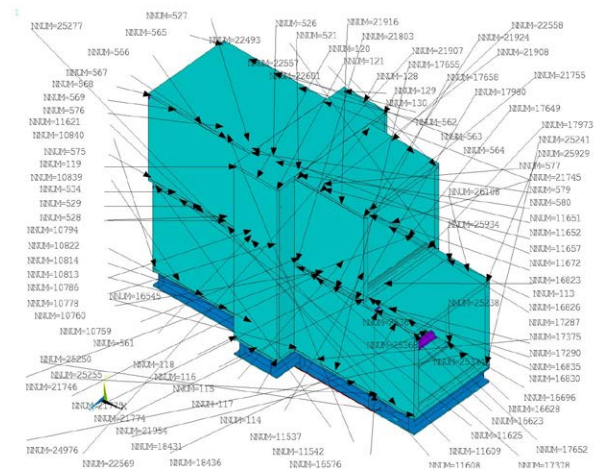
1
NNUM=25277
NNUM=527
NNUM=526
NNUM=21916
NNUM=22558
NNUM=565
NNUM=22493
NNUM=521
NNUM=21803
NNUM=21924
NNUM=566
NNUM=120
NNUM=21907
NNUM=22557
NNUM=121
NNUM=17655
NNUM=21908
NNUM=567
NNUM=22601
NNUM=128
NNUM=17656
NNUM=21755
NNUM=568
NNUM=129
NNUM=17980
NNUM=569
NNUM=130
NNUM=17649
NNUM=576
NNUM=562
NNUM=17973
NNUM=11621
NNUM=563
NNUM=25241
NNUM=10840
NNUM=564
NNUM=25929
NNUM=575
NNUM=577
NNUM=119
NNUM=21745
NNUM=10839
NNUM=26198
NNUM=579
NNUM=534
NNUM=580
NNUM=529
NNUM=25934
NNUM=11651
NNUM=528
NNUM=11652
NNUM=10794
NNUM=11657
NNUM=10822
NNUM=11672
NNUM=10814
NNUM=16823
NNUM=10813
NNUM=113
NNUM=10786
NNUM=16545
NNUM=25238
NNUM=16826
NNUM=10778
NNUM=17287
NNUM=10760
NNUM=17375
NNUM=10759
NNUM=17290
NNUM=561
NNUM=25386
NNUM=16835
NNUM=26250
NNUM=118
NNUM=25236
NNUM=16830
NNUM=25255
NNUM=116
NNUM=21746
NNUM=115
NNUM=16696
NNUM=21774
NNUM=117
NNUM=16628
NNUM=114
NNUM=16623
NNUM=21984
NNUM=11537
NNUM=11625
NNUM=18431
NNUM=24976
NNUM=11542
NNUM=11609
NNUM=17652
NNUM=22569
NNUM=18436
NNUM=16576
NNUM=11608
NNUM=17328